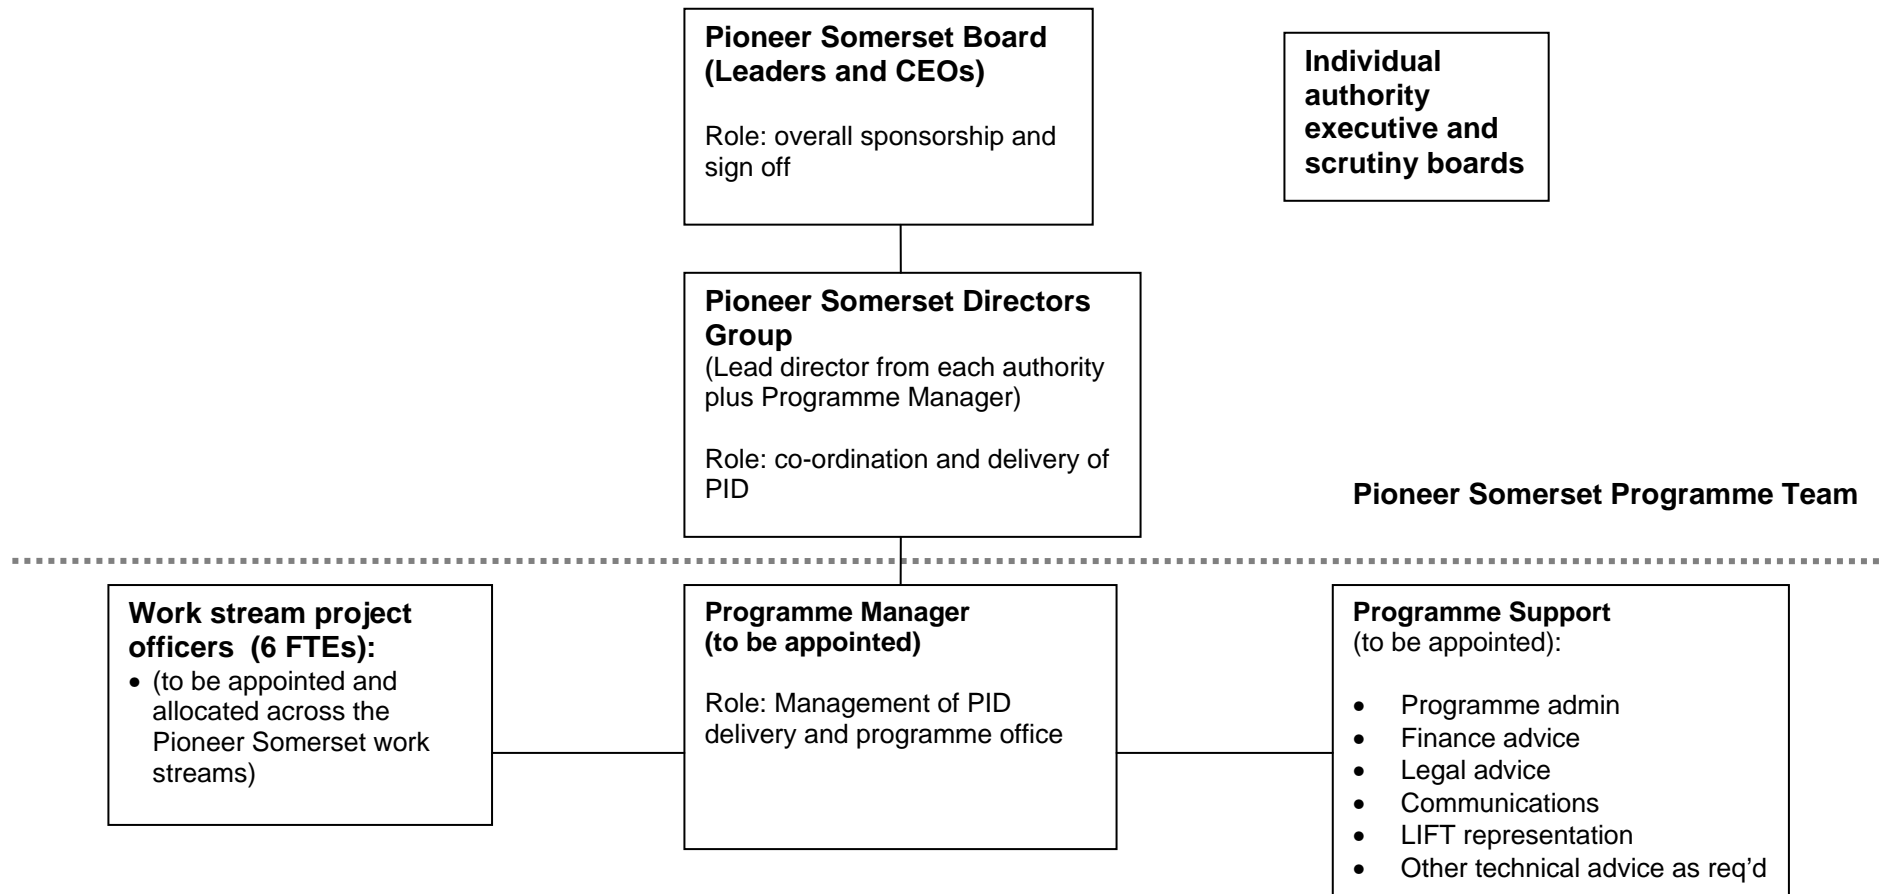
Pioneer Somerset Board (Leaders and CEOs)

Role: overall sponsorship and sign off

Individual authority executive and scrutiny boards

Pioneer Somerset Directors Group
(Lead director from each authority plus Programme Manager)

Role: co-ordination and delivery of PID

Pioneer Somerset Programme Team

Work stream project officers (6 FTEs):
- (to be appointed and allocated across the Pioneer Somerset work streams)

Programme Manager (to be appointed)

Role: Management of PID delivery and programme office

Programme Support (to be appointed):

- Programme admin
- Finance advice
- Legal advice
- Communications
- LIFT representation
- Other technical advice as req'd